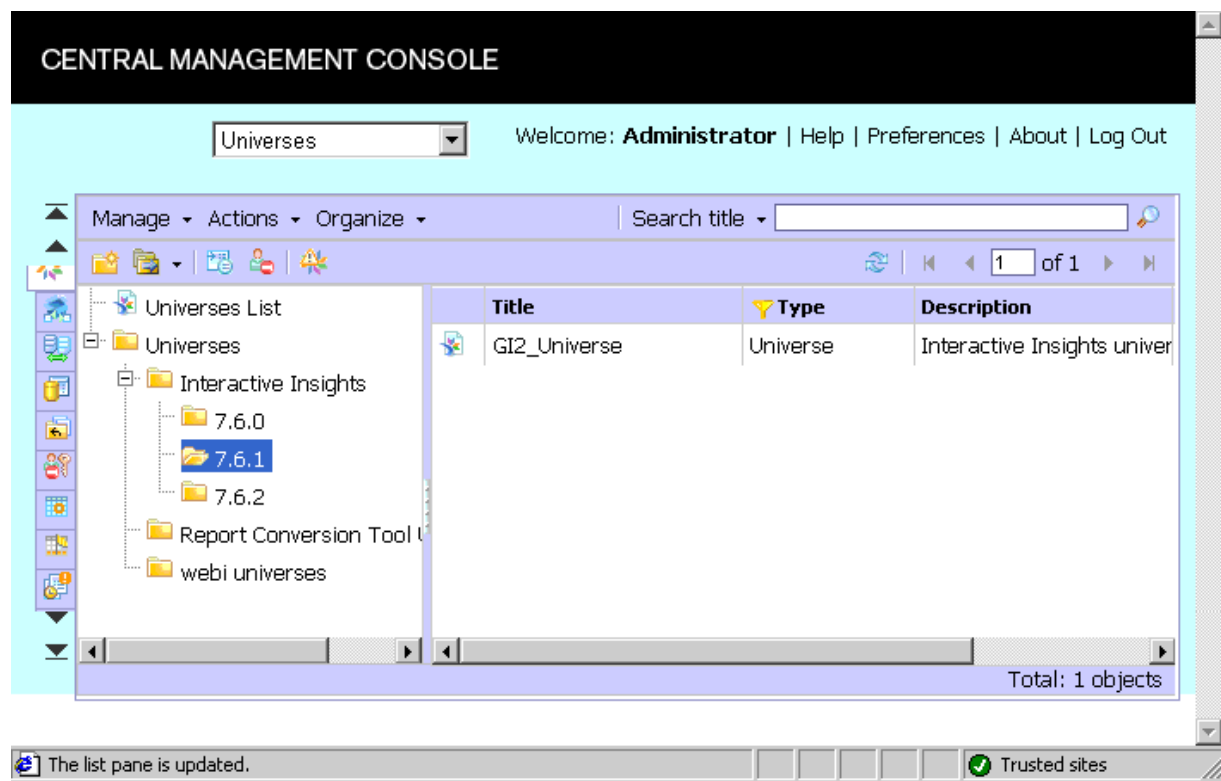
CENTRAL MANAGEMENT CONSOLE

Universes

Welcome: **Administrator** | Help | Preferences | About | Log Out

Manage ▾ Actions ▾ Organize ▾

Search title ▾

1 of 1

Universes List
Universes
Interactive Insights
7.6.0
7.6.1
7.6.2
Report Conversion Tool U
webi universes

| Title | Type | Description |
|---|---|---|
| GI2_Universe | Universe | Interactive Insights univer |

Total: 1 objects

The list pane is updated.

Trusted sites